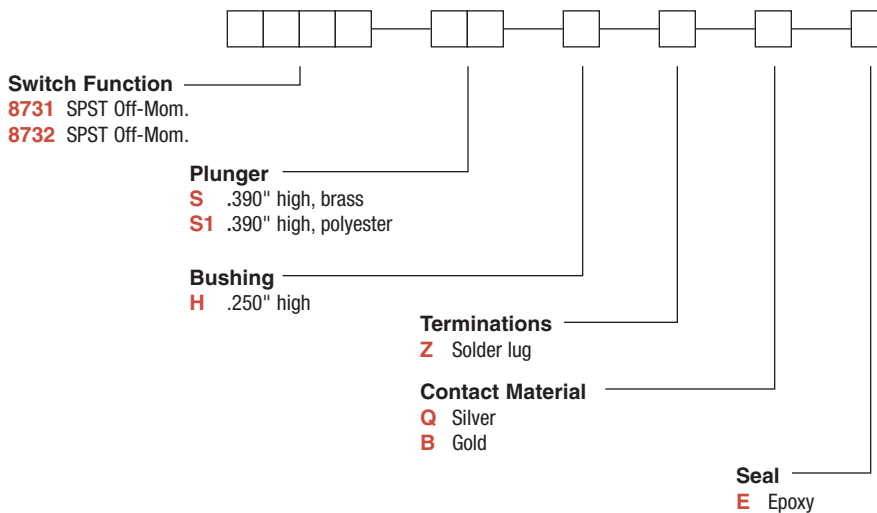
Switch Function
8731 SPST Off-Mom.
8732 SPST Off-Mom.

Plunger
S .390" high, brass
S1 .390" high, polyester

Bushing
H .250" high

Terminations
Z Solder lug

Contact Material
Q Silver
B Gold

Seal
E Epoxy